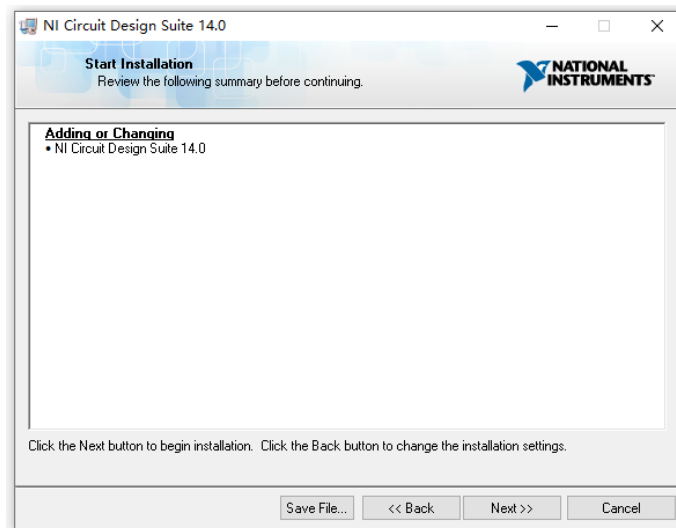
NI Circuit Design Suite 14.0

Start Installation
Review the following summary before continuing.

NATIONAL INSTRUMENTS

Adding or Changing
• NI Circuit Design Suite 14.0

Click the Next button to begin installation. Click the Back button to change the installation settings.

Save File... | << Back | Next >> | Cancel